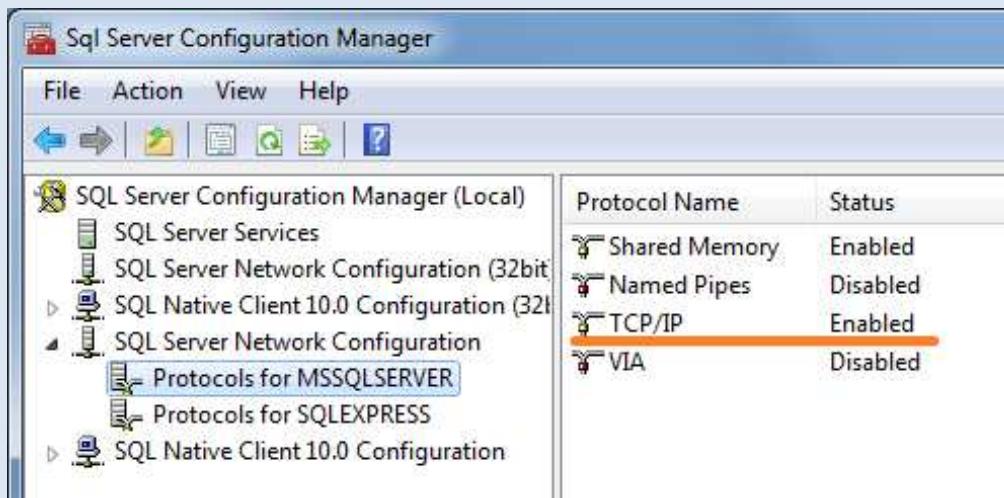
Sql Server Configuration Manager

File Action View Help

SQL Server Configuration Manager (Local)
SQL Server Services
SQL Server Network Configuration (32bit
SQL Native Client 10.0 Configuration (32I
SQL Server Network Configuration
Protocols for MSSQLSERVER
Protocols for SQLEXPRESS
SQL Native Client 10.0 Configuration

| Protocol Name | Status |
|---|---|
| Shared Memory | Enabled |
| Named Pipes | Disabled |
| TCP/IP | Enabled |
| VIA | Disabled |